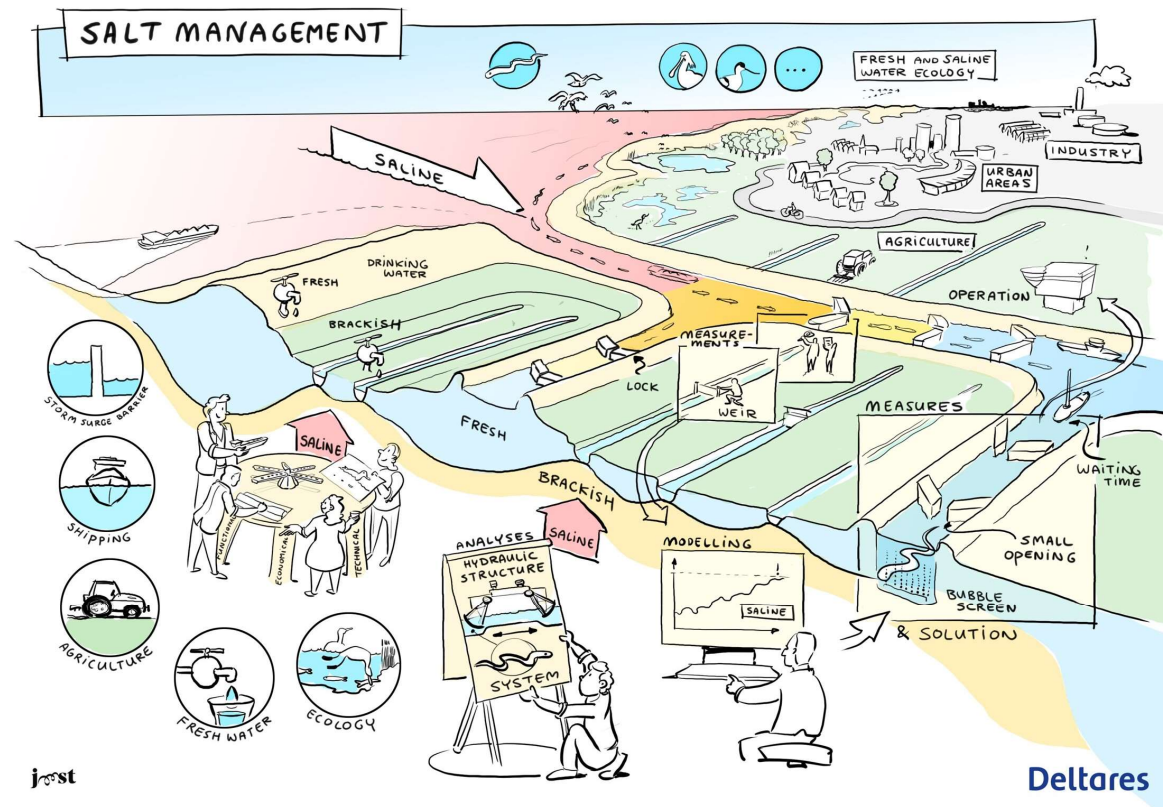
SALT MANAGEMENT

...

FRESH AND SALINE WATER ECOLOGY

INDUSTRY

URBAN AREAS

SALINE

AGRICULTURE

DRINKING WATER

FRESH

OPERATION

BRACKISH

MEASUREMENTS

LOCK

WEIR

FRESH

MEASURES

SALINE

WAITING TIME

BRACKISH

SMALL OPENING

SALINE

FUNCTIONAL

ECONOMICAL

TECHNICAL

ANALYSES

HYDRAULIC STRUCTURE

SYSTEM

MODELLING

SALINE

BUBBLE SCREEN

& SOLUTION

STORM SURGE BARRIER

SHIPPING

AGRICULTURE

FRESH WATER

ECOLOGY

joost

Deltares